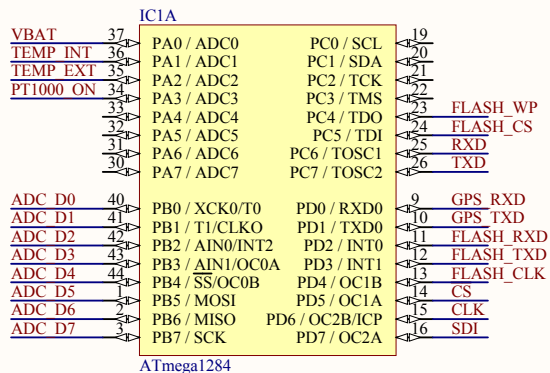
IC1A

VBAT 37 PA0 / ADC0
TEMP_INT 36 PA1 / ADC1
TEMP_EXT 35 PA2 / ADC2
PT1000_ON 34 PA3 / ADC3
33 PA4 / ADC4
32 PA5 / ADC5
31 PA6 / ADC6
30 PA7 / ADC7

PC0 / SCL 19
PC1 / SDA 20
PC2 / TCK 21
PC3 / TMS 22
PC4 / TDO 23 FLASH_WP
PC5 / TDI 24 FLASH_CS
PC6 / TOSC1 25 RXD
PC7 / TOSC2 26 TXD

ADC_D0 40 PB0 / XCK0/T0
ADC_D1 41 PB1 / T1/CLKO
ADC_D2 42 PB2 / AIN0/INT2
ADC_D3 43 PB3 / $\overline{\text{AIN1}}$/OC0A
ADC_D4 44 PB4 / $\overline{\text{SS}}$/OC0B
ADC_D5 1 PB5 / MOSI
ADC_D6 2 PB6 / MISO
ADC_D7 3 PB7 / SCK

PD0 / RXD0 9 GPS_RXD
PD1 / TXD0 10 GPS_TXD
PD2 / INT0 11 FLASH_RXD
PD3 / INT1 12 FLASH_TXD
PD4 / OC1B 13 FLASH_CLK
PD5 / OC1A 14 CS
PD6 / OC2B/ICP 15 CLK
PD7 / OC2A 16 SDI

ATmega1284